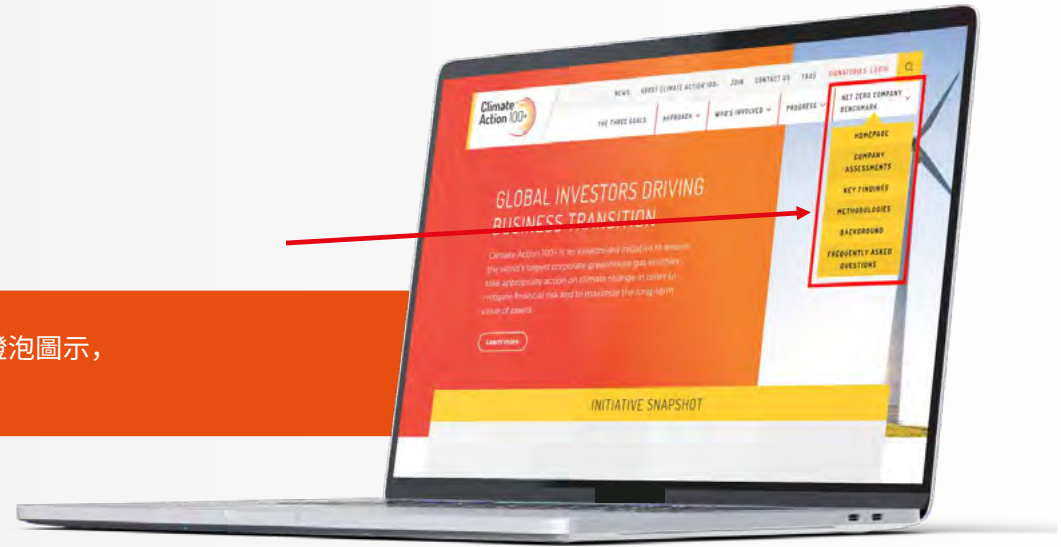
燈泡圖示，

NEWS ABOUT CLIMATE ACTION 100+ JOIN CONTACT US FAQS SIGNATORIES LOGIN

Climate Action 100+

THE THREE GOALS APPROACH WHO'S INVOLVED PROGRESS NET ZERO COMPANY BENCHMARK

HOMEPAGE
COMPANY ASSESSMENTS
KEY FINDINGS
METHODOLOGIES
BACKGROUND
FREQUENTLY ASKED QUESTIONS

GLOBAL INVESTORS DRIVING BUSINESS TRANSITION

Climate Action 100+ is an investor-led initiative to ensure the world's largest corporate greenhouse gas emitters take appropriate action on climate change in order to mitigate financial risk and to maximize the long-term value of assets.

Learn more

INITIATIVE SNAPSHOT